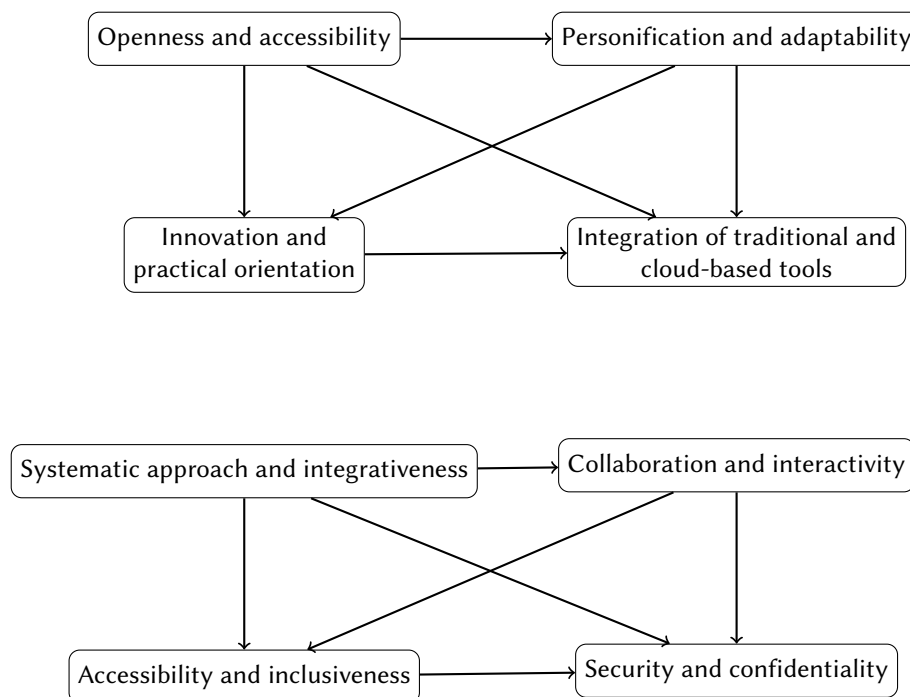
Openness and accessibility

Personification and adaptability

Innovation and practical orientation

Integration of traditional and cloud-based tools

Systematic approach and integrativeness

Collaboration and interactivity

Accessibility and inclusiveness

Security and confidentiality